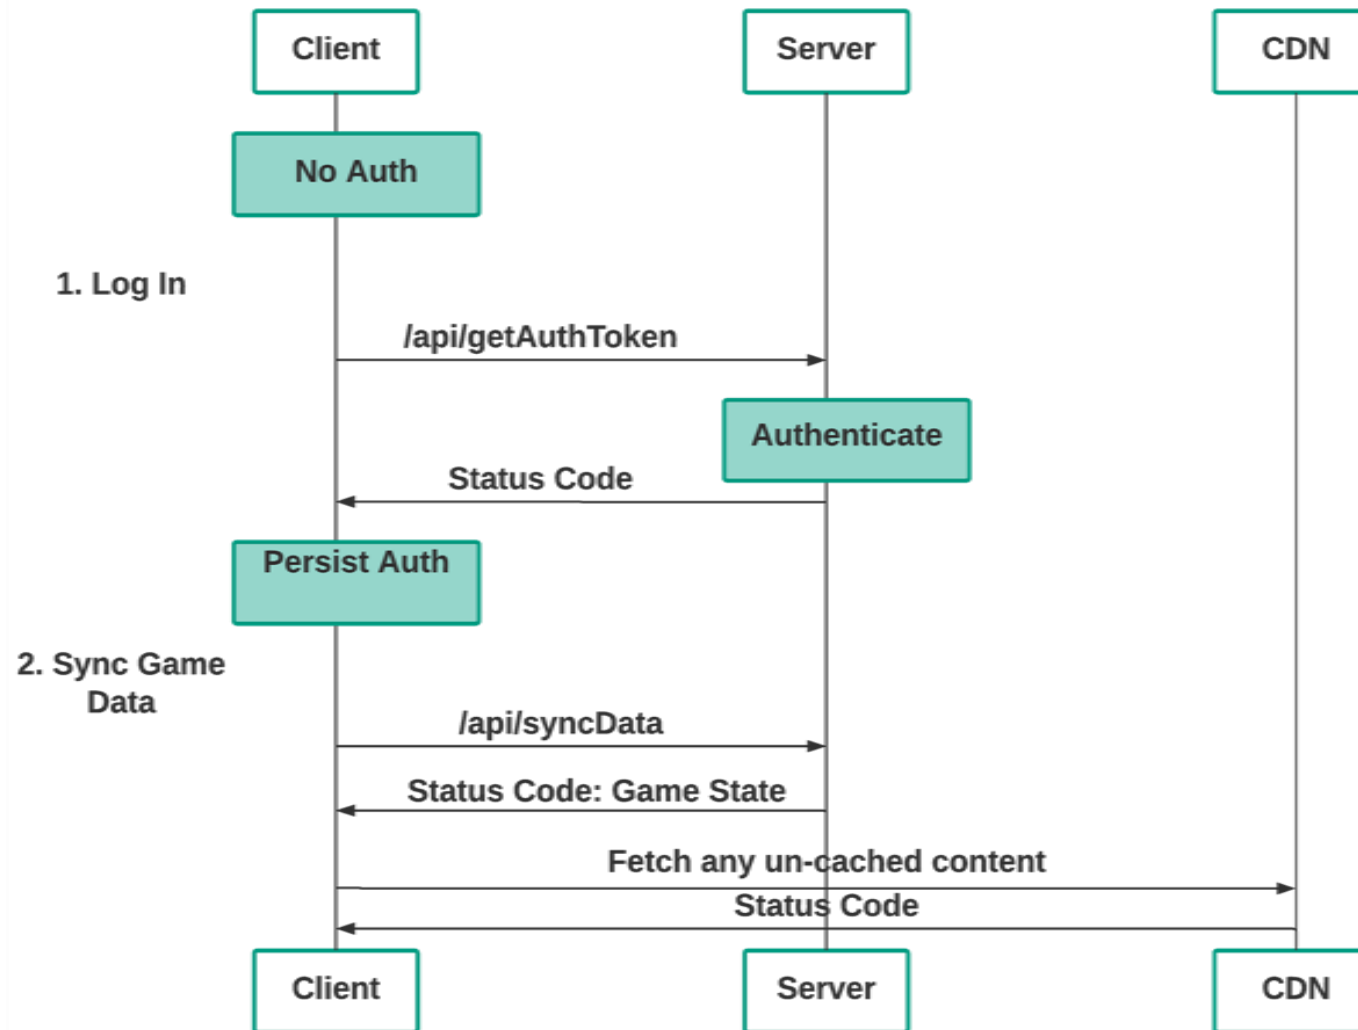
Client

Server

CDN

No Auth

1. Log In

/api/getAuthToken

Authenticate

Status Code

Persist Auth

2. Sync Game Data

/api/syncData

Status Code: Game State

Fetch any un-cached content

Status Code

Client

Server

CDN